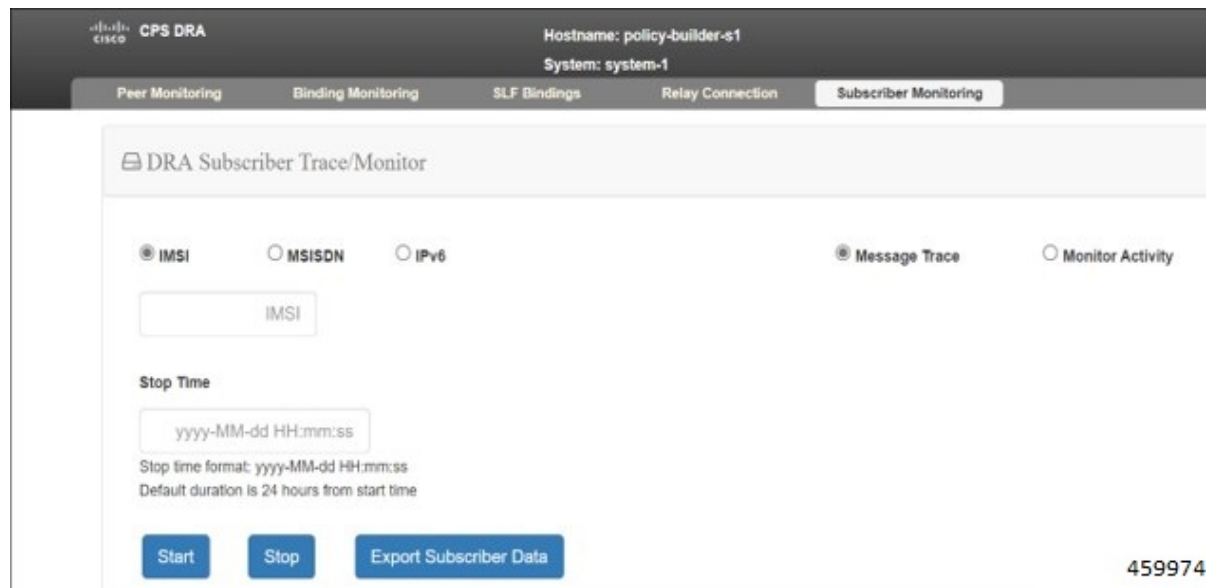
CISCO CPS DRA

Hostname: policy-builder-s1

System: system-1

Peer Monitoring Binding Monitoring SLF Bindings Relay Connection Subscriber Monitoring

DRA Subscriber Trace/Monitor

IMSI MSISDN IPv6 Message Trace Monitor Activity

IMSI

Stop Time

yyyy-MM-dd HH:mm:ss

Stop time format: yyyy-MM-dd HH:mm:ss
Default duration is 24 hours from start time

Start Stop Export Subscriber Data

459974